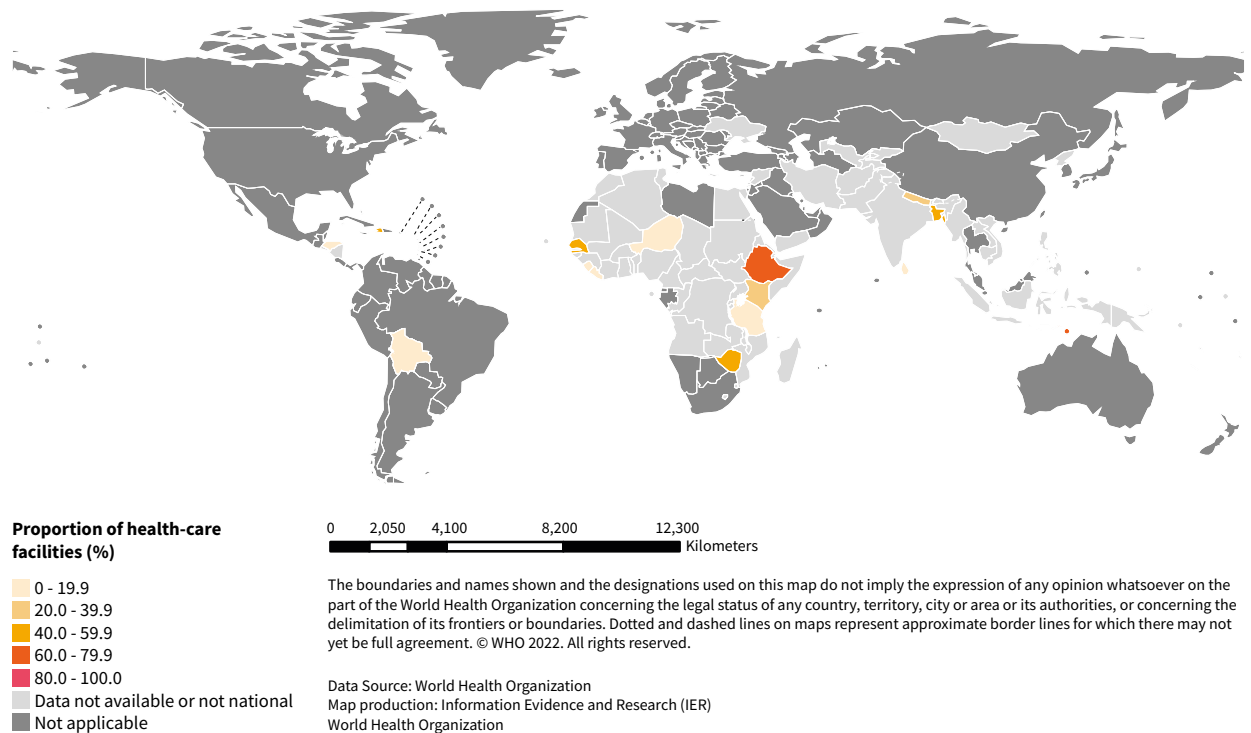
Proportion of health-care facilities (%)

0 - 19.9
20.0 - 39.9
40.0 - 59.9
60.0 - 79.9
80.0 - 100.0
Data not available or not national
Not applicable

0 2,050 4,100 8,200 12,300
Kilometers

The boundaries and names shown and the designations used on this map do not imply the expression of any opinion whatsoever on the part of the World Health Organization concerning the legal status of any country, territory, city or area or its authorities, or concerning the delimitation of its frontiers or boundaries. Dotted and dashed lines on maps represent approximate border lines for which there may not yet be full agreement. © WHO 2022. All rights reserved.

Data Source: World Health Organization
Map production: Information Evidence and Research (IER)
World Health Organization